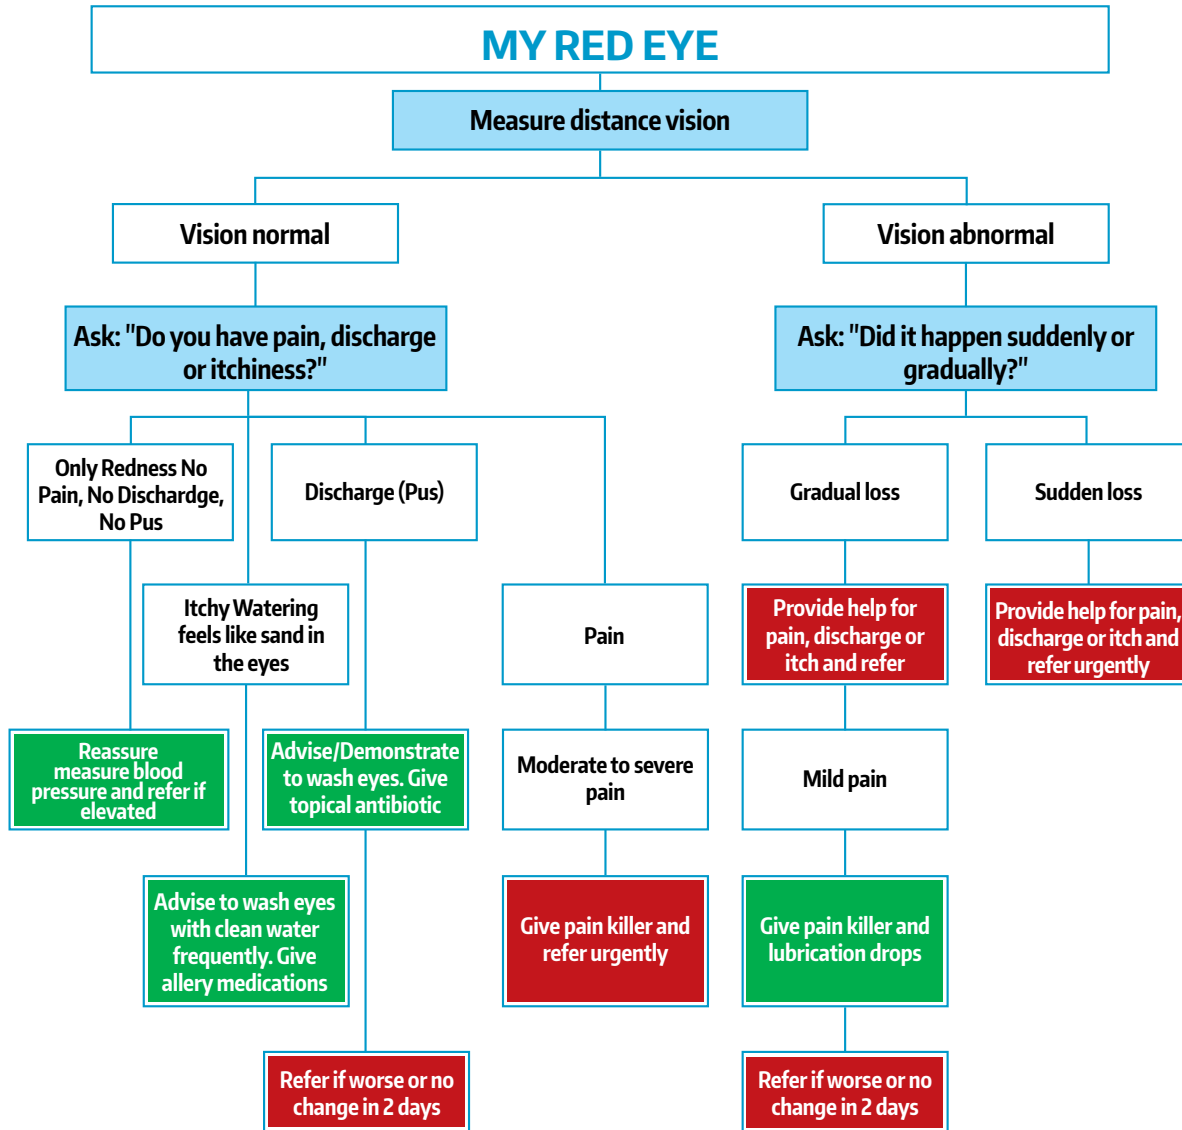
MY RED EYE

Measure distance vision

Vision normal

Vision abnormal

Ask: "Do you have pain, discharge or itchiness?"

Ask: "Did it happen suddenly or gradually?"

Only Redness No Pain, No Dischardge, No Pus

Discharge (Pus)

Gradual loss

Sudden loss

Itchy Watering feels like sand in the eyes

Pain

Provide help for pain, discharge or itch and refer

Provide help for pain, discharge or itch and refer urgently

Reassure measure blood pressure and refer if elevated

Advise/Demonstrate to wash eyes. Give topical antibiotic

Moderate to severe pain

Mild pain

Advise to wash eyes with clean water frequently. Give allery medications

Give pain killer and refer urgently

Give pain killer and lubrication drops

Refer if worse or no change in 2 days

Refer if worse or no change in 2 days